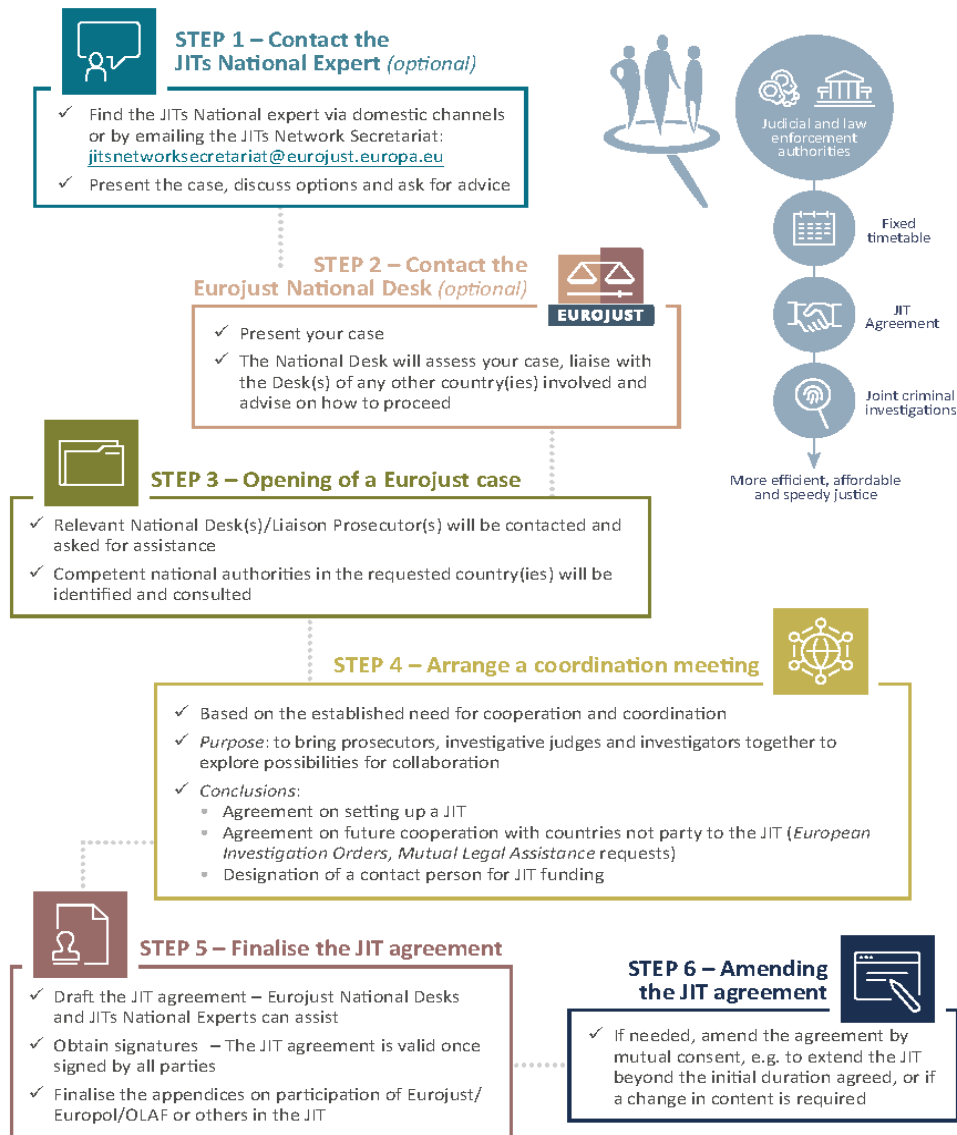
STEP 1 – Contact the JITs National Expert (optional)

✓ Find the JITs National expert via domestic channels or by emailing the JITs Network Secretariat: jitsnetworksecretariat@eurojust.europa.eu

✓ Present the case, discuss options and ask for advice

Judicial and law enforcement authorities

Fixed timetable

JIT Agreement

Joint criminal investigations

More efficient, affordable and speedy justice

STEP 2 – Contact the Eurojust National Desk (optional)

EUROJUST

✓ Present your case

✓ The National Desk will assess your case, liaise with the Desk(s) of any other country(ies) involved and advise on how to proceed

STEP 3 – Opening of a Eurojust case

✓ Relevant National Desk(s)/Liaison Prosecutor(s) will be contacted and asked for assistance

✓ Competent national authorities in the requested country(ies) will be identified and consulted

STEP 4 – Arrange a coordination meeting

✓ Based on the established need for cooperation and coordination

✓ Purpose: to bring prosecutors, investigative judges and investigators together to explore possibilities for collaboration

✓ Conclusions:
• Agreement on setting up a JIT
• Agreement on future cooperation with countries not party to the JIT (European Investigation Orders, Mutual Legal Assistance requests)
• Designation of a contact person for JIT funding

STEP 5 – Finalise the JIT agreement

✓ Draft the JIT agreement – Eurojust National Desks and JITs National Experts can assist

✓ Obtain signatures – The JIT agreement is valid once signed by all parties

✓ Finalise the appendices on participation of Eurojust/ Europol/OLAF or others in the JIT

STEP 6 – Amending the JIT agreement

✓ If needed, amend the agreement by mutual consent, e.g. to extend the JIT beyond the initial duration agreed, or if a change in content is required